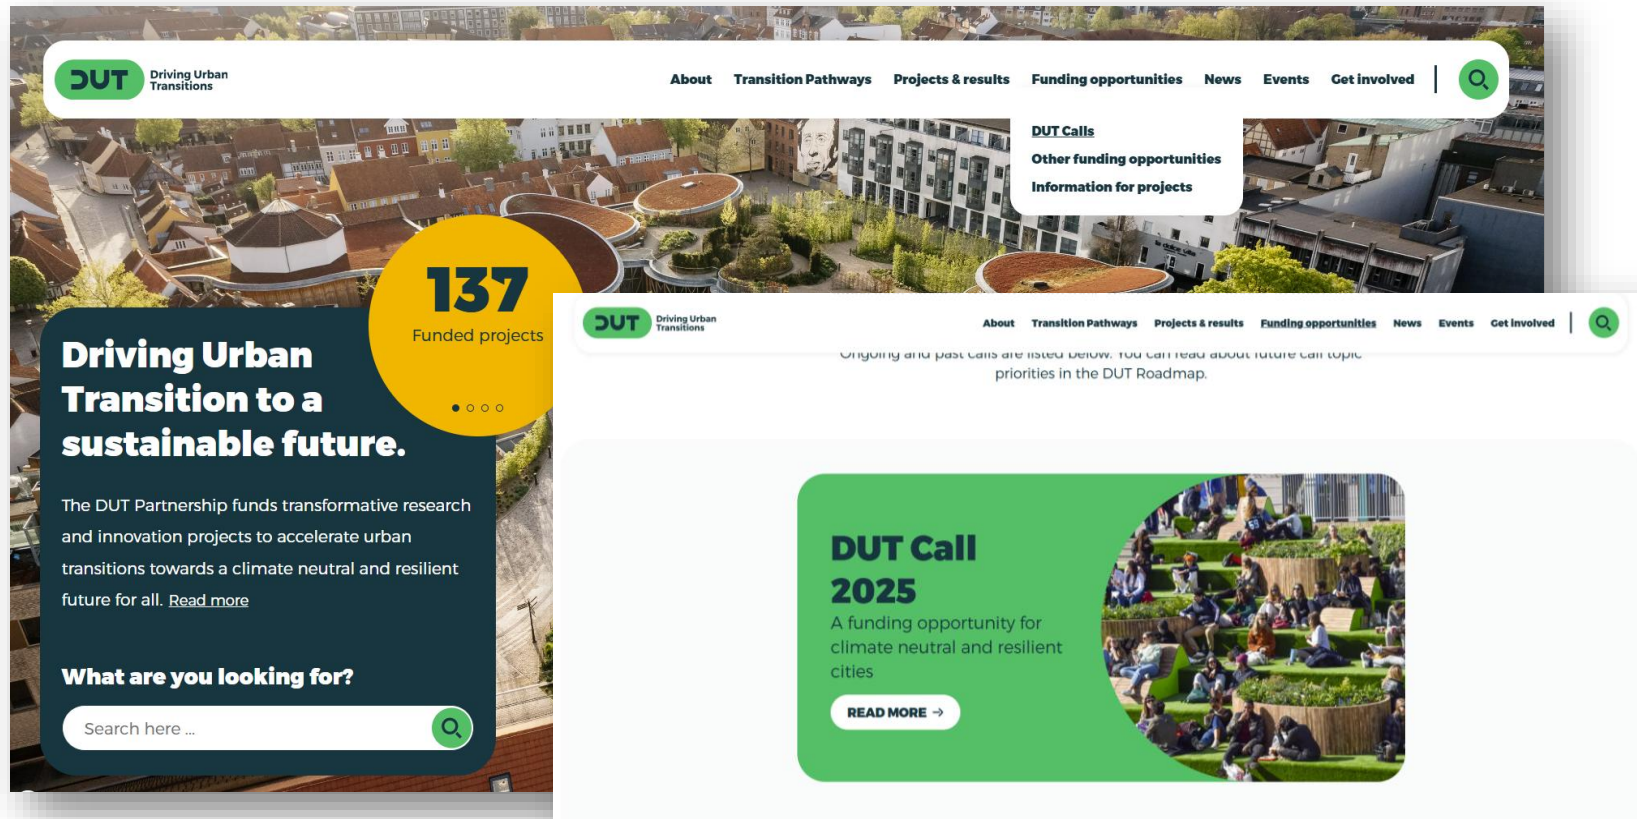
DUT Driving Urban Transitions

About Transition Pathways Projects & results Funding opportunities News Events Get involved

DUT Calls
Other funding opportunities
Information for projects

137
Funded projects

Driving Urban Transition to a sustainable future.

The DUT Partnership funds transformative research and innovation projects to accelerate urban transitions towards a climate neutral and resilient future for all. Read more

What are you looking for?

Search here ...

DUT Driving Urban Transitions

About Transition Pathways Projects & results Funding opportunities News Events Get involved

Ongoing and past calls are listed below. You can read about future call topic priorities in the DUT Roadmap.

DUT Call 2025
A funding opportunity for climate neutral and resilient cities

READ MORE →